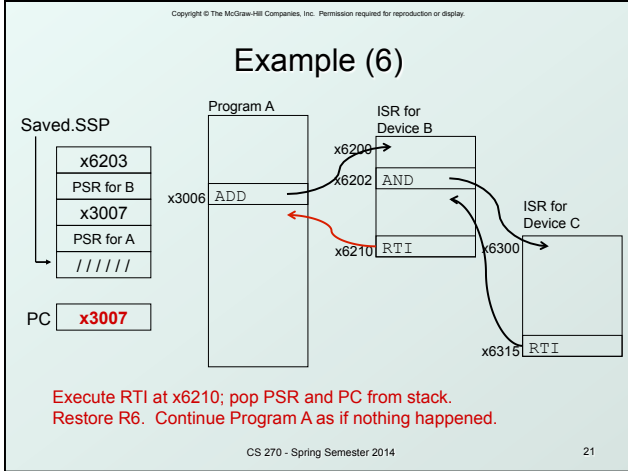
Copyright © The McGraw-Hill Companies, Inc. Permission required for reproduction or display.

Example (6)

Saved.SSP

x6203
PSR for B
x3007
PSR for A
//////

PC x3007

Program A

x3006 ADD

ISR for Device B

x6200

x6202 AND

x6210 RTI

ISR for Device C

x6300

x6315 RTI

Execute RTI at x6210; pop PSR and PC from stack. Restore R6. Continue Program A as if nothing happened.

CS 270 - Spring Semester 2014

21